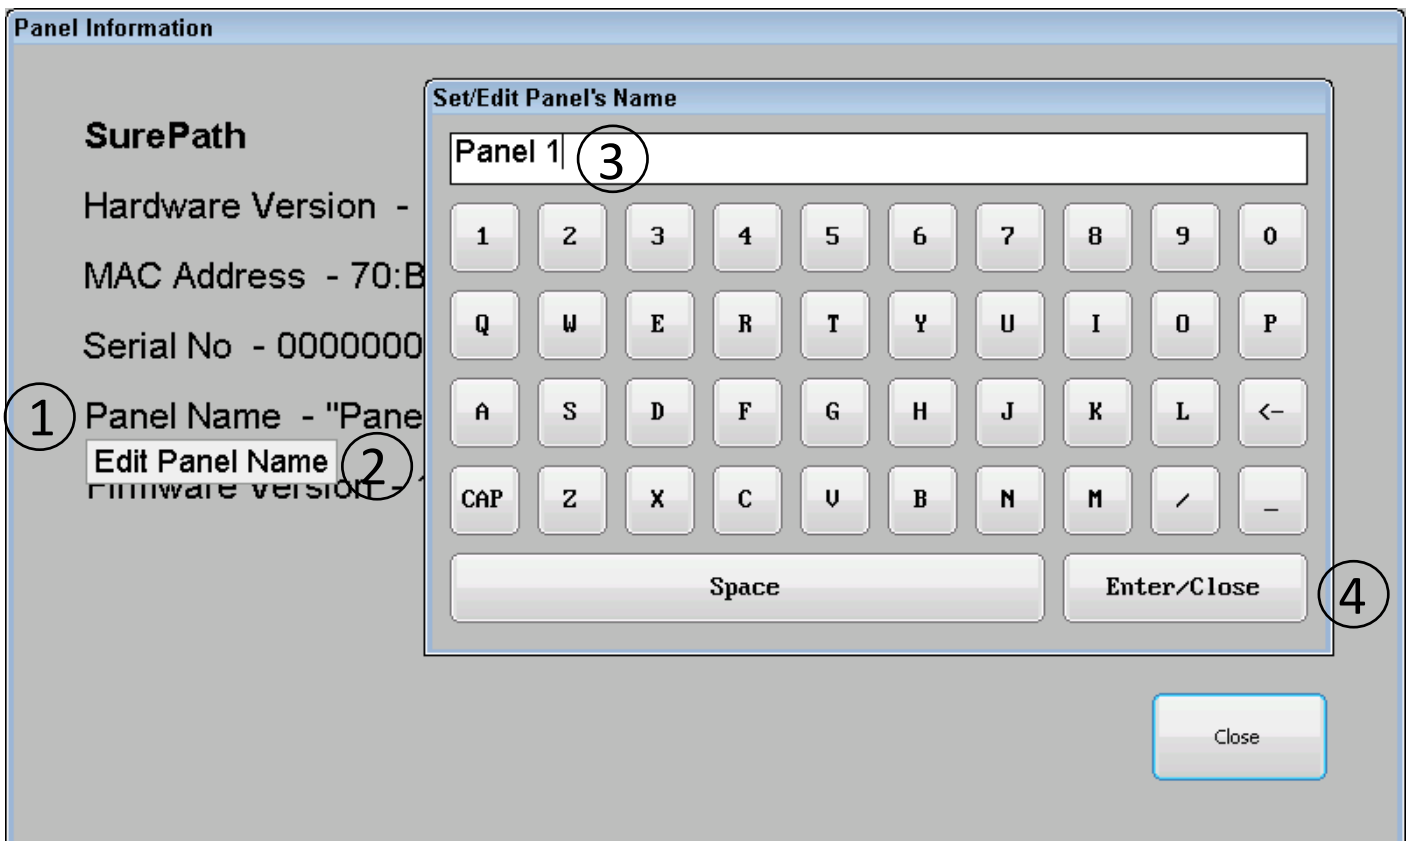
Panel Information

SurePath

Hardware Version - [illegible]

MAC Address - 70:B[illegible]

Serial No - 0000000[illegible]

① Panel Name - "Pane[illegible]

Edit Panel Name ②

Firmware Version - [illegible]

Set/Edit Panel's Name

Panel 1 ③

1 2 3 4 5 6 7 8 9 0

Q W E R T Y U I O P

A S D F G H J K L <-

CAP Z X C V B N M / _

Space

Enter/Close ④

Close